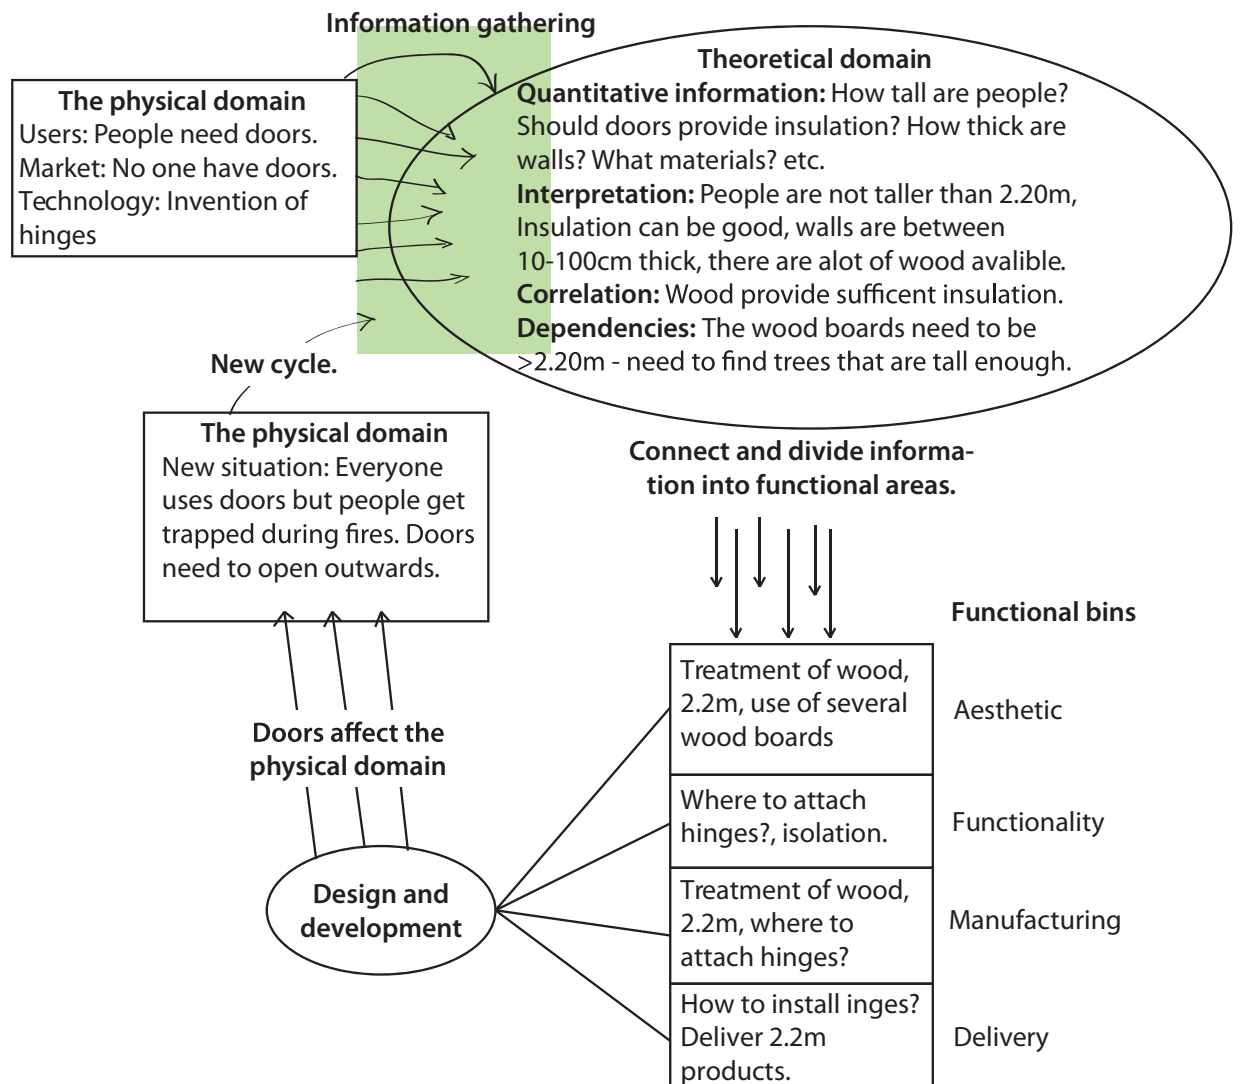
Information gathering

The physical domain
Users: People need doors.
Market: No one have doors.
Technology: Invention of hinges

Theoretical domain
**Quantitative information:** How tall are people? Should doors provide insulation? How thick are walls? What materials? etc.
**Interpretation:** People are not taller than 2.20m, Insulation can be good, walls are between 10-100cm thick, there are alot of wood avalible.
**Correlation:** Wood provide sufficent insulation.
**Dependencies:** The wood boards need to be >2.20m - need to find trees that are tall enough.

New cycle.

The physical domain
New situation: Everyone uses doors but people get trapped during fires. Doors need to open outwards.

Connect and divide information into functional areas.

Functional bins

| | |
|---|---|
| Treatment of wood, 2.2m, use of several wood boards | Aesthetic |
| Where to attach hinges?, isolation. | Functionality |
| Treatment of wood, 2.2m, where to attach hinges? | Manufacturing |
| How to install inges? Deliver 2.2m products. | Delivery |

Doors affect the physical domain

Design and development